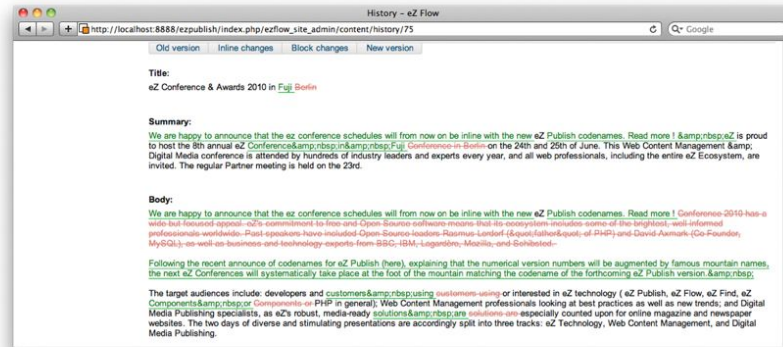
History - eZ Flow

http://localhost:8888/ezpublish/index.php/ezflow_site_admin/content/history/75

Google

Old version | Inline changes | Block changes | New version

Title:

eZ Conference & Awards 2010 in Fuji Berlin

Summary:

We are happy to announce that the ez conference schedules will from now on be inline with the new eZ Publish codenames. Read more ! &amp;nbsp;eZ is proud to host the 8th annual eZ Conference&amp;nbsp;in&amp;nbsp;Fuji Conference in Berlin on the 24th and 25th of June. This Web Content Management &amp; Digital Media conference is attended by hundreds of industry leaders and experts every year, and all web professionals, including the entire eZ Ecosystem, are invited. The regular Partner meeting is held on the 23rd.

Body:

We are happy to announce that the ez conference schedules will from now on be inline with the new eZ Publish codenames. Read more ! Conference 2010 has a wide but focused appeal. eZ's commitment to free and Open Source software means that its ecosystem includes some of the brightest, well-informed professionals worldwide. Past speakers have included Open Source leaders Rasmus Lerdorf (&quot;father&quot; of PHP) and David Axmark (Co-Founder, MySQL), as well as business and technology experts from BBC, IBM, Logardère, Mozilla, and Schibsted.

Following the recent announce of codenames for eZ Publish (here), explaining that the numerical version numbers will be augmented by famous mountain names, the next eZ Conferences will systematically take place at the foot of the mountain matching the codename of the forthcoming eZ Publish version.&amp;nbsp;

The target audiences include: developers and customers&amp;nbsp;using customers using or interested in eZ technology ( eZ Publish, eZ Flow, eZ Find, eZ Components&amp;nbsp;or Components or PHP in general); Web Content Management professionals looking at best practices as well as new trends; and Digital Media Publishing specialists, as eZ's robust, media-ready solutions&amp;nbsp;are solutions are especially counted upon for online magazine and newspaper websites. The two days of diverse and stimulating presentations are accordingly split into three tracks: eZ Technology, Web Content Management, and Digital Media Publishing.